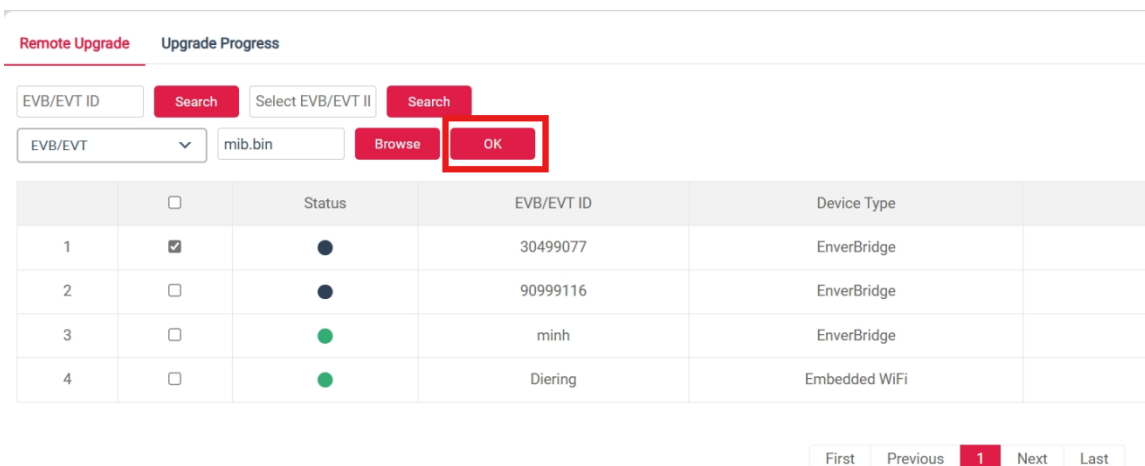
Remote Upgrade Upgrade Progress

EVB/EVT ID Search Select EVB/EVT II Search

EVB/EVT mib.bin Browse OK

| | ☐ | Status | EVB/EVT ID | Device Type | |
|---|---|---|---|---|---|
| 1 | ☑ | ● | 30499077 | EnverBridge | |
| 2 | ☐ | ● | 90999116 | EnverBridge | |
| 3 | ☐ | ● | minh | EnverBridge | |
| 4 | ☐ | ● | Diering | Embedded WiFi | |

First Previous 1 Next Last